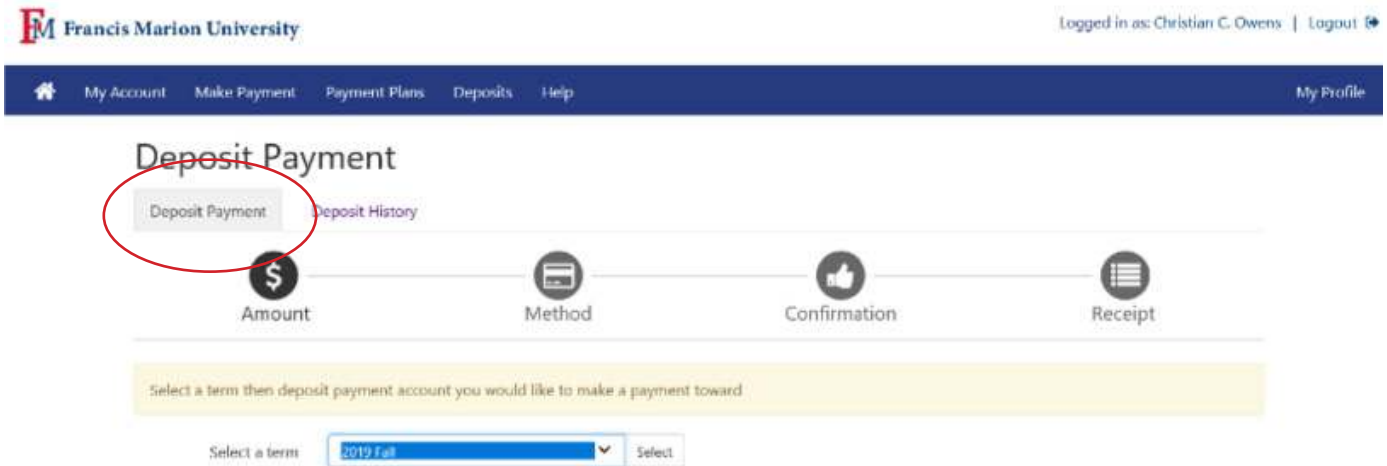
FM Francis Marion University

Logged in as: Christian C. Owens | Logout

My Account Make Payment Payment Plans Deposits Help My Profile

Deposit Payment

Deposit Payment Deposit History

$ Amount Method Confirmation Receipt

Select a term then deposit payment account you would like to make a payment toward

Select a term 2019 Fall Select